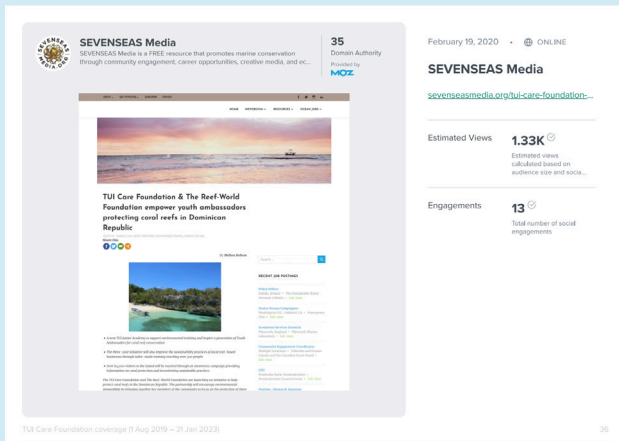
SEVENSEAS Media

SEVENSEAS Media is a FREE resource that promotes marine conservation through community engagement, career opportunities, creative media, and ec...

35
Domain Authority
Provided by
MOZ

TUI Care Foundation & The Reef-World Foundation empower youth ambassadors protecting coral reefs in Dominican Republic

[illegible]

February 19, 2020 • ONLINE

SEVENSEAS Media

sevenseasmedia.org/tui-care-foundation-...

Estimated Views
1.33K
Estimated views calculated based on audience size and socia...

Engagements
13
Total number of social engagements

TUI Care Foundation coverage (1 Aug 2019 – 21 Jan 2023)

36